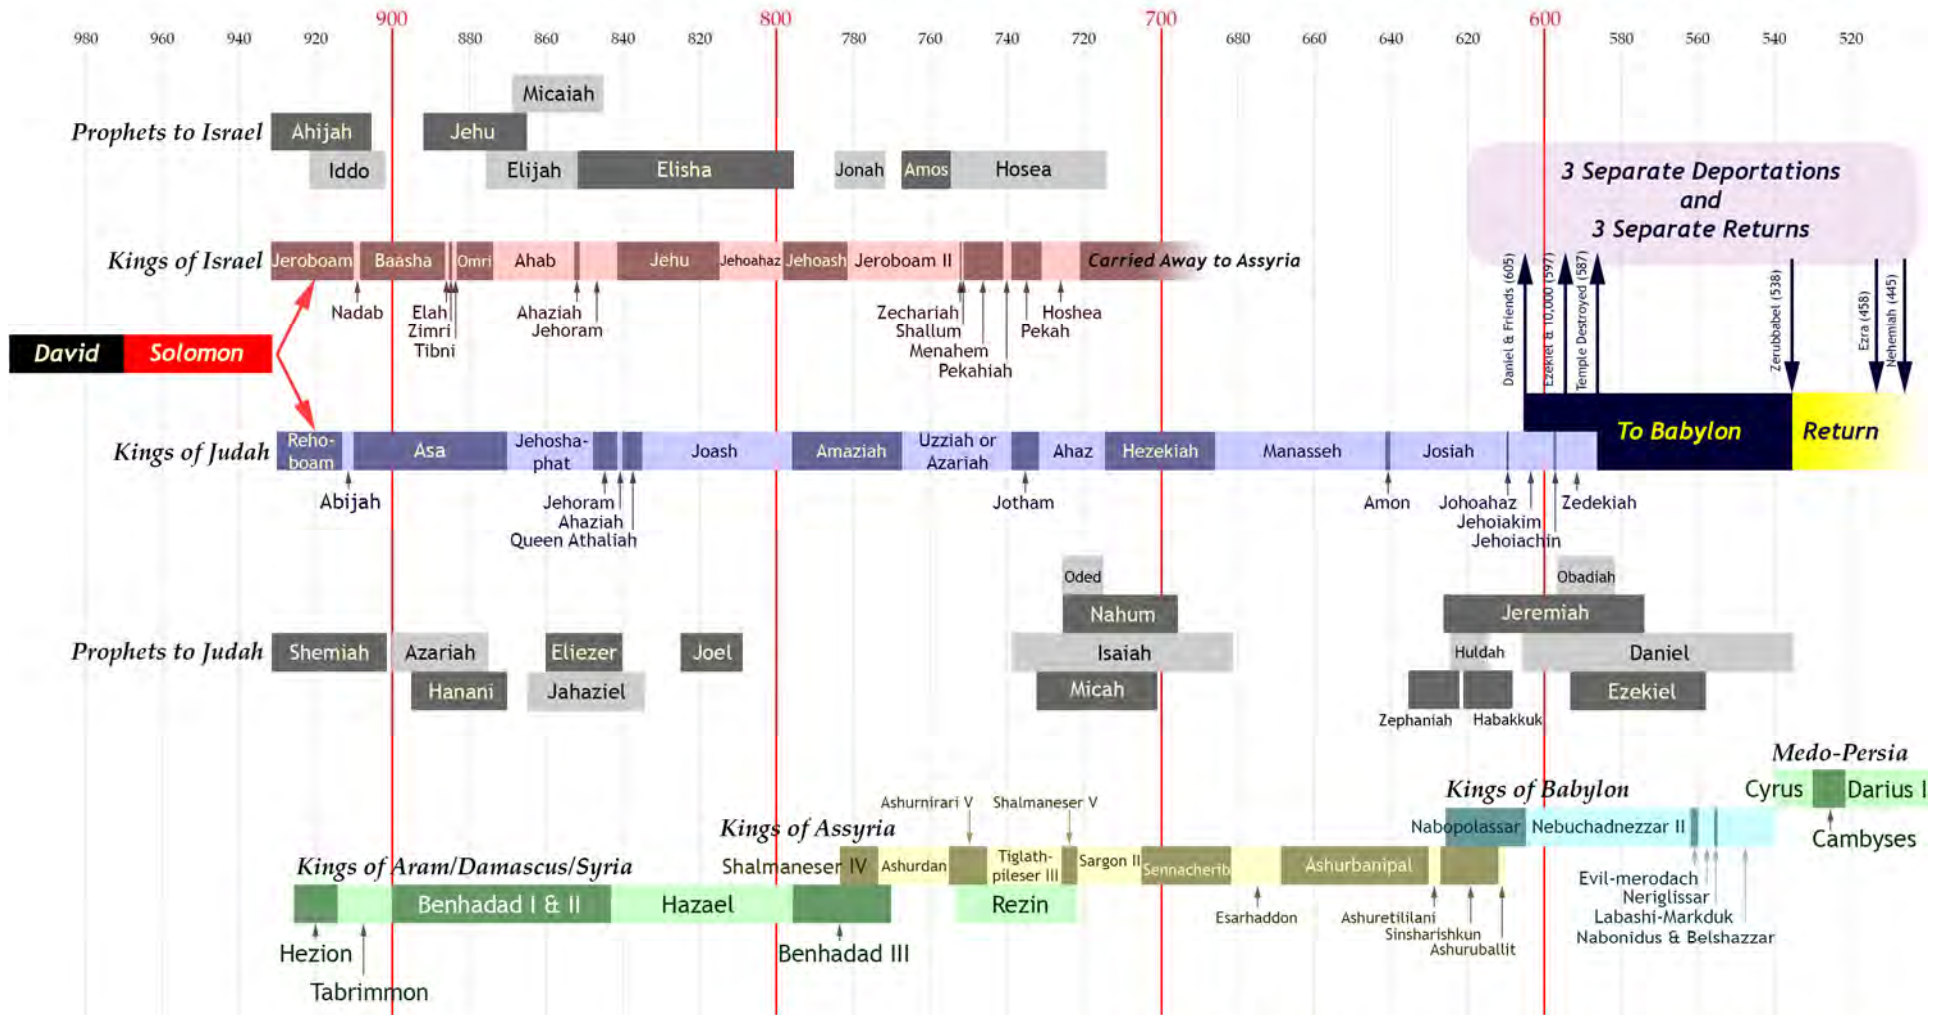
980 960 940 920 900 880 860 840 820 800 780 760 740 720 700 680 660 640 620 600 580 560 540 520

Micaiah

Prophets to Israel

Ahijah

Jehu

Iddo

Elijah

Elisha

Jonah

Amos

Hosea

3 Separate Deportations and 3 Separate Returns

Kings of Israel

Jeroboam

Baasha

Omri

Ahab

Jehu

Jehoahaz

Jehoash

Jeroboam II

Carried Away to Assyria

Nadab

Elah

Zimri

Tibni

Ahaziah

Jehoram

Zechariah

Shallum

Menahem

Pekahiah

Hoshea

Pekah

Daniel & Friends (605)

Ezekiel & 10,000 (597)

Temple Destroyed (587)

Zerubbabel (538)

Ezra (458)

Nehemiah (445)

David

Solomon

Kings of Judah

Rehoboam

Asa

Jehoshaphat

Joash

Amaziah

Uzziah or Azariah

Ahaz

Hezekiah

Manasseh

Josiah

To Babylon

Return

Abijah

Jehoram

Ahaziah

Queen Athaliah

Jotham

Amon

Johoahaz

Jehoiakim

Jehoiachin

Zedekiah

Oded

Obadiah

Nahum

Jeremiah

Prophets to Judah

Shemiah

Azariah

Eliezer

Joel

Isaiah

Huldah

Daniel

Hanani

Jahaziel

Micah

Ezekiel

Zephaniah

Habakkuk

Medo-Persia

Kings of Babylon

Cyrus

Darius I

Ashurnirari V

Shalmaneser V

Nabopolassar

Nebuchadnezzar II

Kings of Assyria

Cambyses

Shalmaneser IV

Ashurdan

Tiglath-pileser III

Sargon II

Sennacherib

Ashurbanipal

Kings of Aram/Damascus/Syria

Evil-merodach

Neriglissar

Labashi-Markduk

Nabonidus & Belshazzar

Benhadad I & II

Hazael

Rezin

Esarhaddon

Ashuretililani

Sinsharishkun

Ashuruballit

Hezion

Benhadad III

Tabrimmon